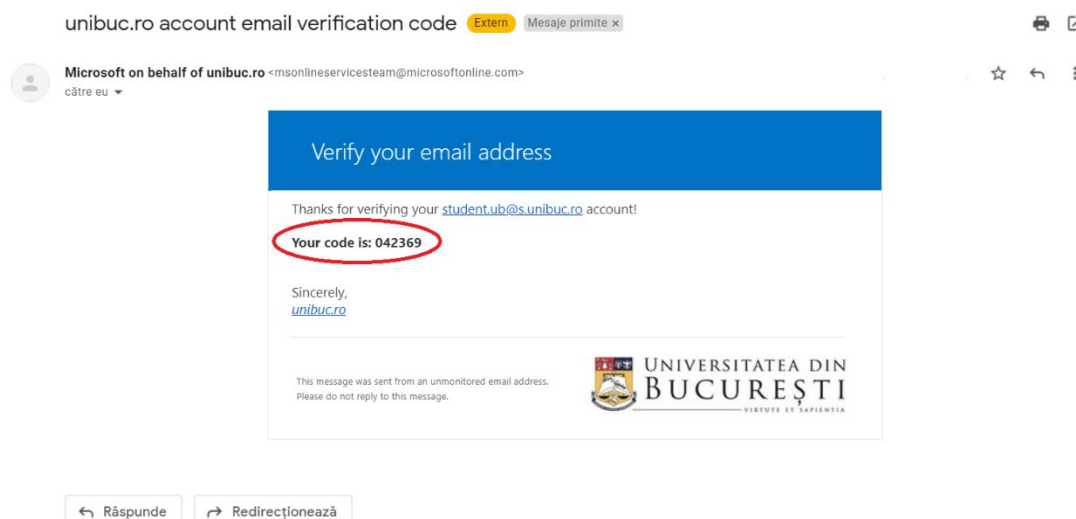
unibuc.ro account email verification code Extern Mesaje primite ×

Microsoft on behalf of unibuc.ro <msonlineservicesteam@microsoftonline.com>
către eu

Verify your email address

Thanks for verifying your student.ub@s.unibuc.ro account!

Your code is: 042369

Sincerely,
unibuc.ro

This message was sent from an unmonitored email address.
Please do not reply to this message.

UNIVERSITATEA DIN BUCUREȘTI
VIRTUTE ET SAPIENTIA

Răspunde Redirecționează